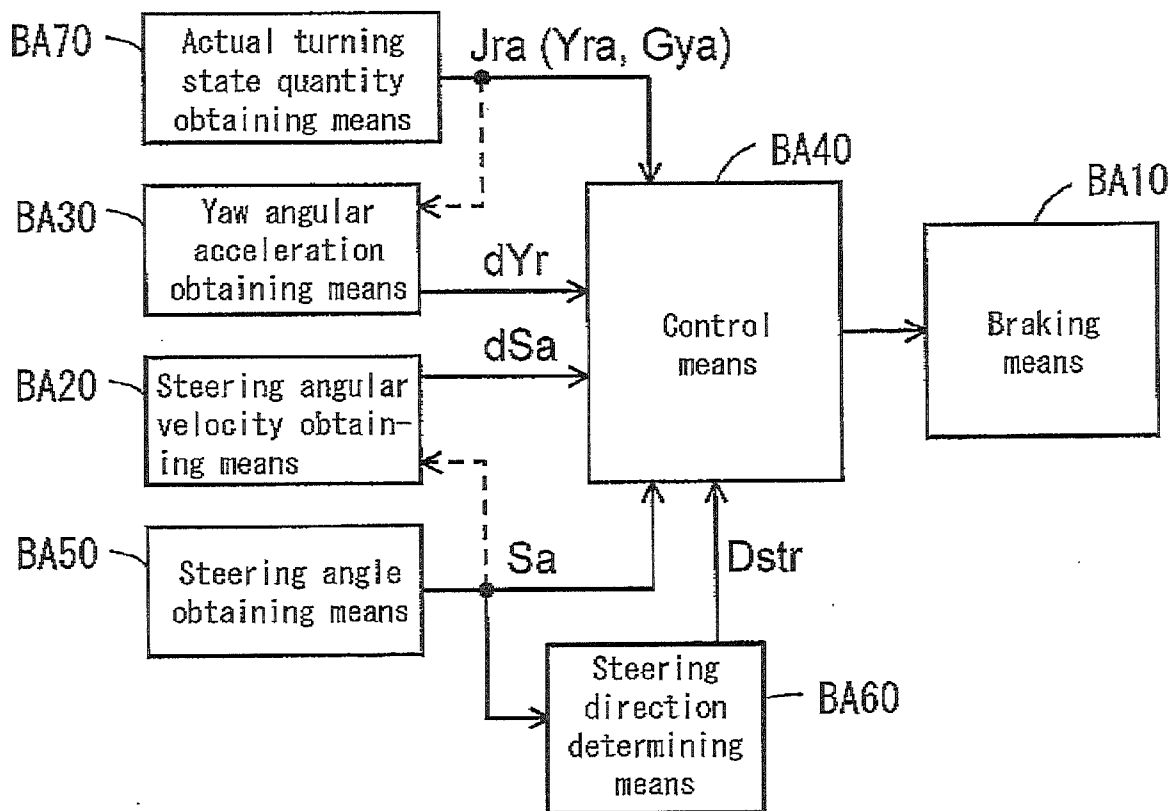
BA70 Actual turning state quantity obtaining means

Jra (Yra, Gya)

BA40

BA10

BA30 Yaw angular acceleration obtaining means

dYr

Control means

Braking means

dSa

BA20 Steering angular velocity obtaining means

BA50 Steering angle obtaining means

Sa

Dstr

Steering direction determining means

BA60